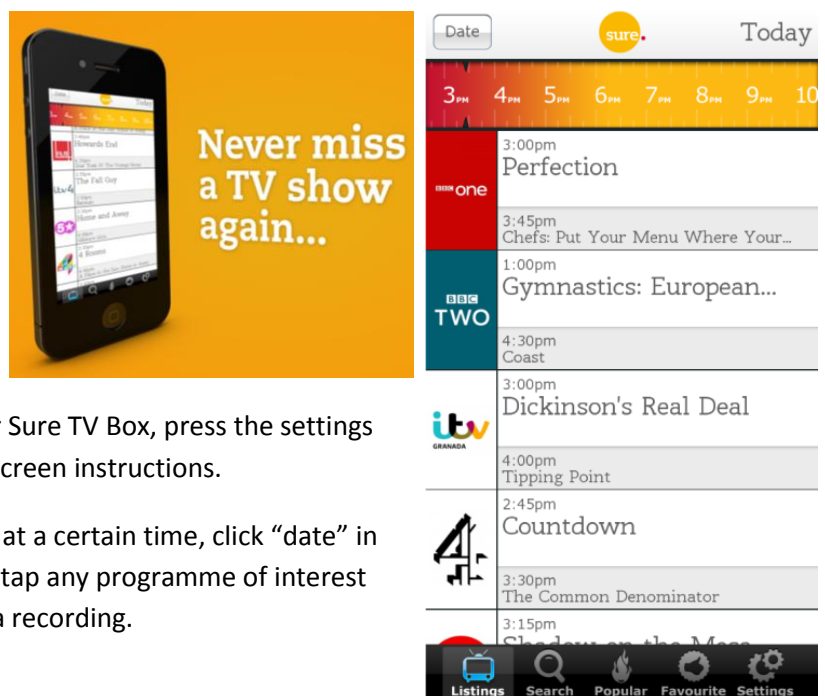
Date Today
Howards End
The Fall Guy
Home and Away
4 Rooms

Never miss a TV show again...

Sure TV Box, press the settings
creen instructions.

at a certain time, click "date" in
tap any programme of interest
a recording.

Date
sure.
Today
3PM 4PM 5PM 6PM 7PM 8PM 9PM 10
BBC one
3:00pm
Perfection
3:45pm
Chefs: Put Your Menu Where Your...
BBC TWO
1:00pm
Gymnastics: European...
4:30pm
Coast
itv GRANADA
3:00pm
Dickinson's Real Deal
4:00pm
Tipping Point
4
2:45pm
Countdown
3:30pm
The Common Denominator
3:15pm
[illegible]
Listings Search Popular Favourite Settings